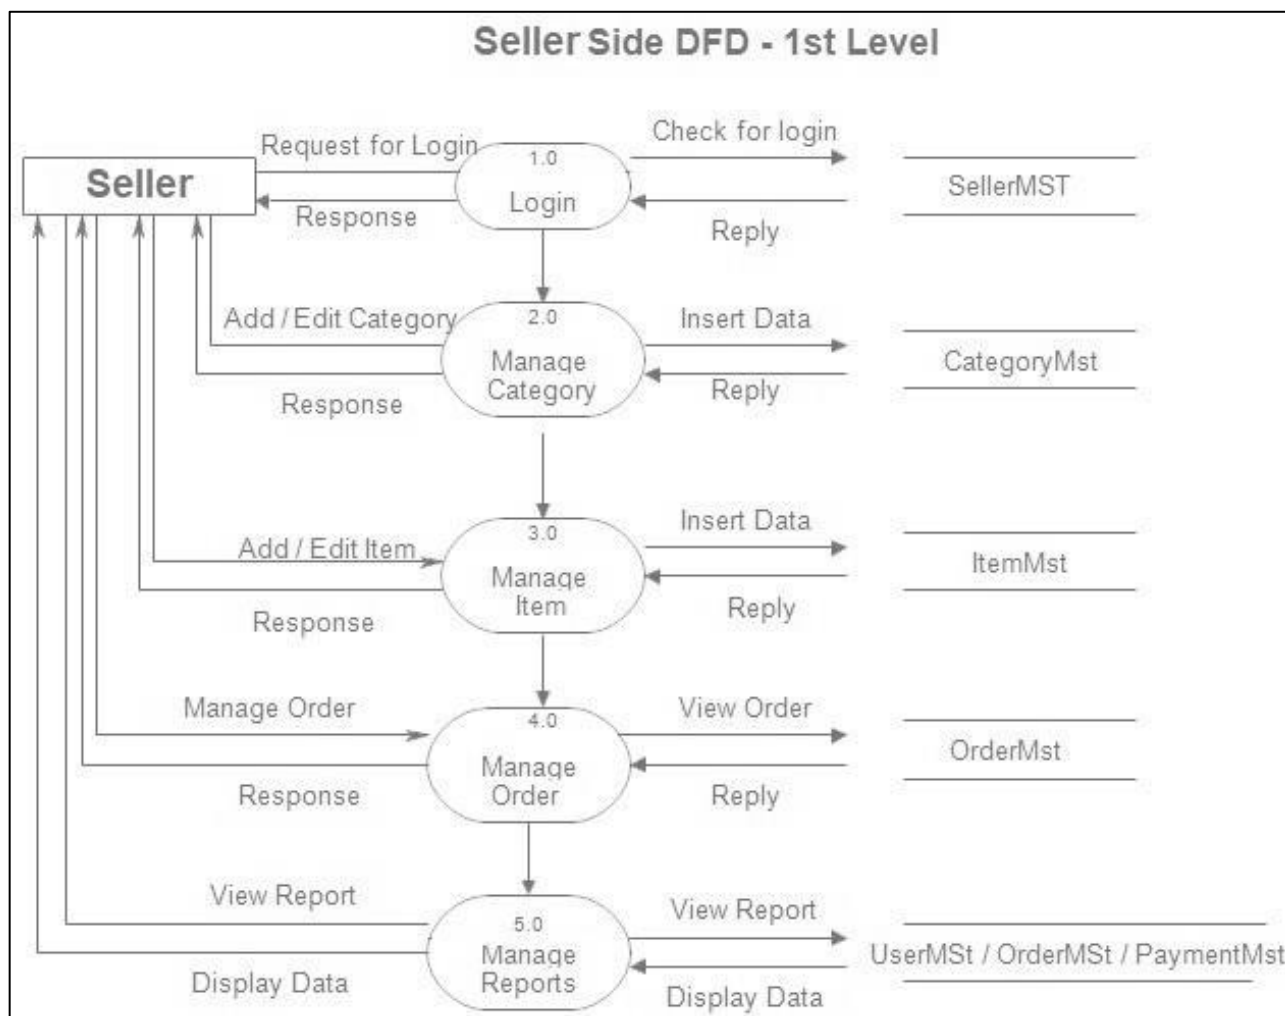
Seller Side DFD - 1st Level

Seller

Request for Login

Response

1.0
Login

Check for login

Reply

SellerMST

Add / Edit Category

Response

2.0
Manage Category

Insert Data

Reply

CategoryMst

Add / Edit Item

Response

3.0
Manage Item

Insert Data

Reply

ItemMst

Manage Order

Response

4.0
Manage Order

View Order

Reply

OrderMst

View Report

Display Data

5.0
Manage Reports

View Report

Display Data

UserMSt / OrderMSt / PaymentMst